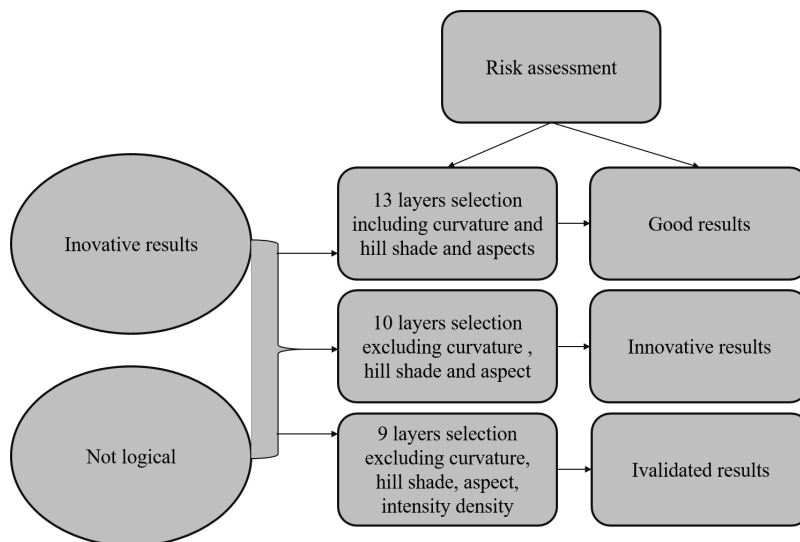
Risk assessment

Inovative results

Not logical

13 layers selection including curvature and hill shade and aspects

Good results

10 layers selection excluding curvature , hill shade and aspect

Innovative results

9 layers selection excluding curvature, hill shade, aspect, intensity density

Ivalidated results